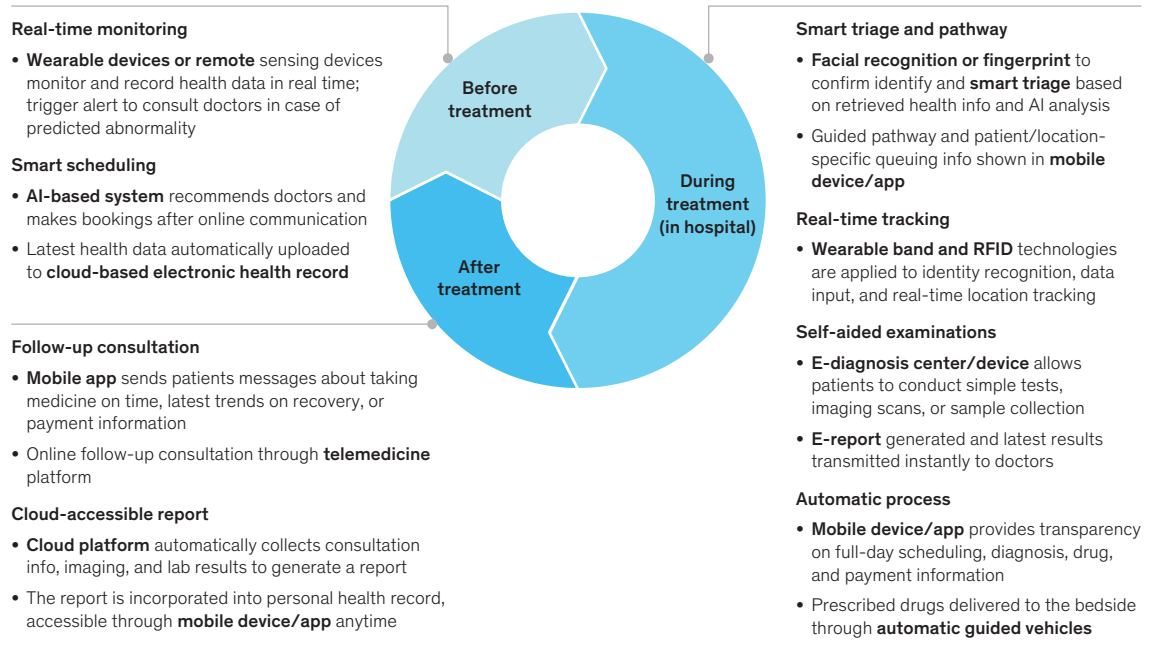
Real-time monitoring

• Wearable devices or remote sensing devices monitor and record health data in real time; trigger alert to consult doctors in case of predicted abnormality

Smart scheduling

• AI-based system recommends doctors and makes bookings after online communication

• Latest health data automatically uploaded to cloud-based electronic health record

Follow-up consultation

• Mobile app sends patients messages about taking medicine on time, latest trends on recovery, or payment information

• Online follow-up consultation through telemedicine platform

Cloud-accessible report

• Cloud platform automatically collects consultation info, imaging, and lab results to generate a report

• The report is incorporated into personal health record, accessible through mobile device/app anytime

Before treatment

During treatment (in hospital)

After treatment

Smart triage and pathway

• Facial recognition or fingerprint to confirm identify and smart triage based on retrieved health info and AI analysis

• Guided pathway and patient/location-specific queuing info shown in mobile device/app

Real-time tracking

• Wearable band and RFID technologies are applied to identity recognition, data input, and real-time location tracking

Self-aided examinations

• E-diagnosis center/device allows patients to conduct simple tests, imaging scans, or sample collection

• E-report generated and latest results transmitted instantly to doctors

Automatic process

• Mobile device/app provides transparency on full-day scheduling, diagnosis, drug, and payment information

• Prescribed drugs delivered to the bedside through automatic guided vehicles